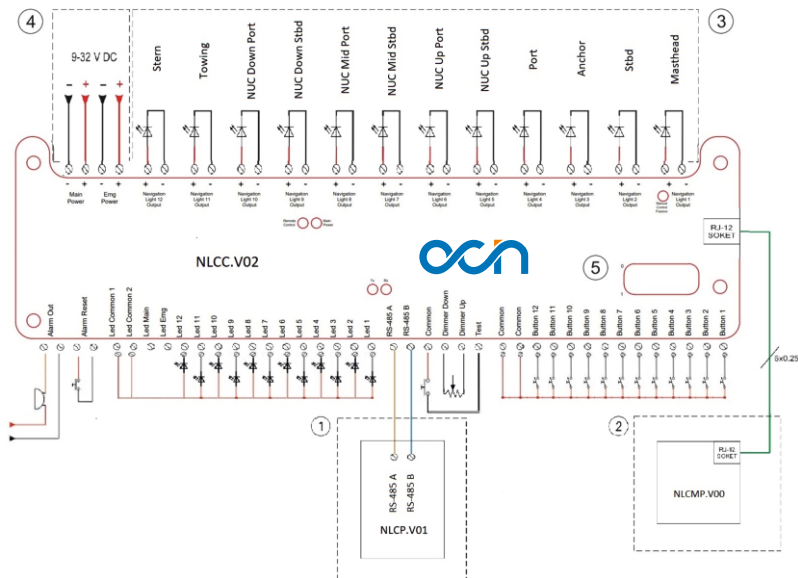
4

9-32 V DC

- + - +

Stern Towing NUC Down Port NUC Down Stbd NUC Mid Port NUC Mid Stbd NUC Up Port NUC Up Stbd Port Anchor Stbd Masthead

3

- + - +

Main Power

Emg Power

Navigation Light 12 Output

Navigation Light 11 Output

Navigation Light 10 Output

Navigation Light 9 Output

Navigation Light 8 Output

Navigation Light 7 Output

Navigation Light 6 Output

Navigation Light 5 Output

Navigation Light 4 Output

Navigation Light 3 Output

Navigation Light 2 Output

Navigation Light 1 Output

Remote Control

Main Power

RJ-12 SOKET

NLCC.V02

OCN

5

Alarm Out Alarm Reset Led Common 1 Led Common 2 Led Main Led Emg Led 12 Led 11 Led 10 Led 9 Led 8 Led 7 Led 6 Led 5 Led 4 Led 3 Led 2 Led 1 RS-485 A RS-485 B Common Dimmer Down Dimmer Up Test Common Common Button 12 Button 11 Button 10 Button 9 Button 8 Button 7 Button 6 Button 5 Button 4 Button 3 Button 2 Button 1

5x0.25

1

RS-485 A RS-485 B

NLCP.V01

2

RJ-12 SOKET

NLCMP.V00